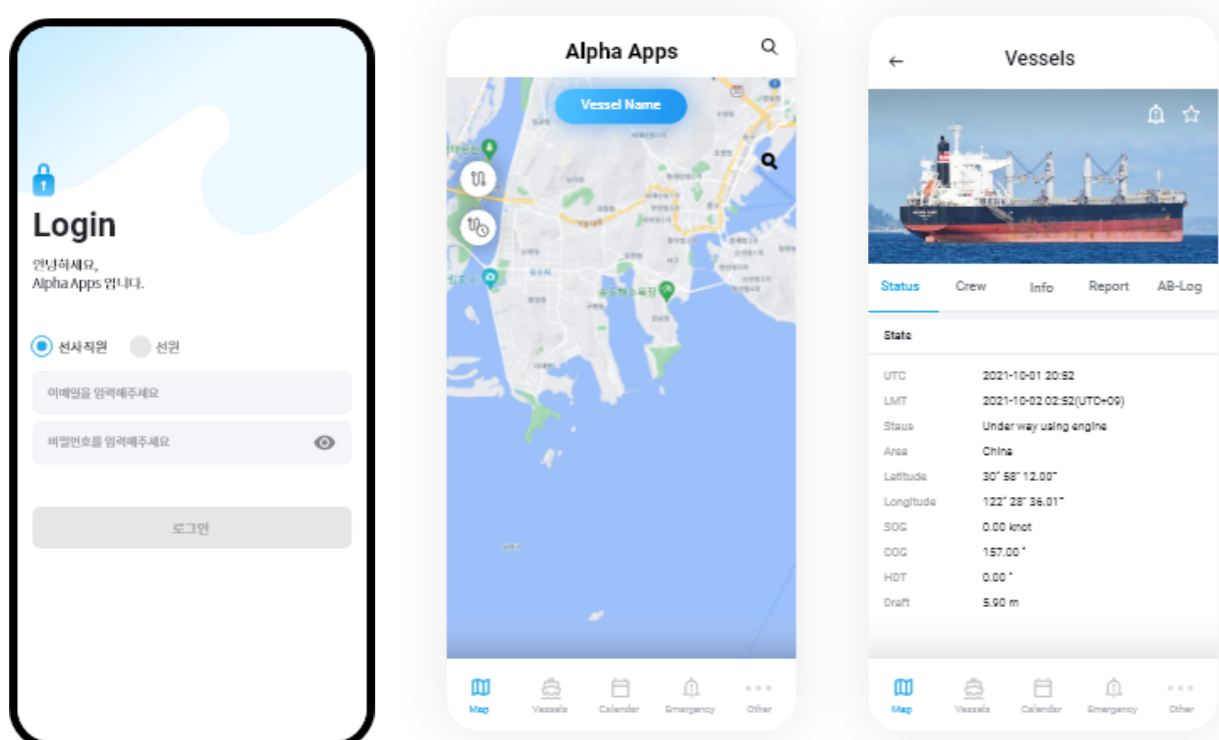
Login

안녕하세요,
Alpha Apps 입니다.

선사직원 선원

이메일을 입력해주세요

비밀번호를 입력해주세요

로그인

Alpha Apps

Vessel Name

Map Vessels Calendar Emergency Other

Vessels

Status Crew Info Report AB-Log

State

| | |
|---|---|
| UTC | 2021-10-01 20:52 |
| LMT | 2021-10-02 02:52(UTC+09) |
| Staus | Under way using engine |
| Area | China |
| Latitude | 30° 58' 12.00" |
| Longitude | 122° 28' 36.01" |
| SOG | 0.00 knot |
| COG | 157.00 ° |
| HDT | 0.00 ° |
| Draft | 5.90 m |

Map Vessels Calendar Emergency Other